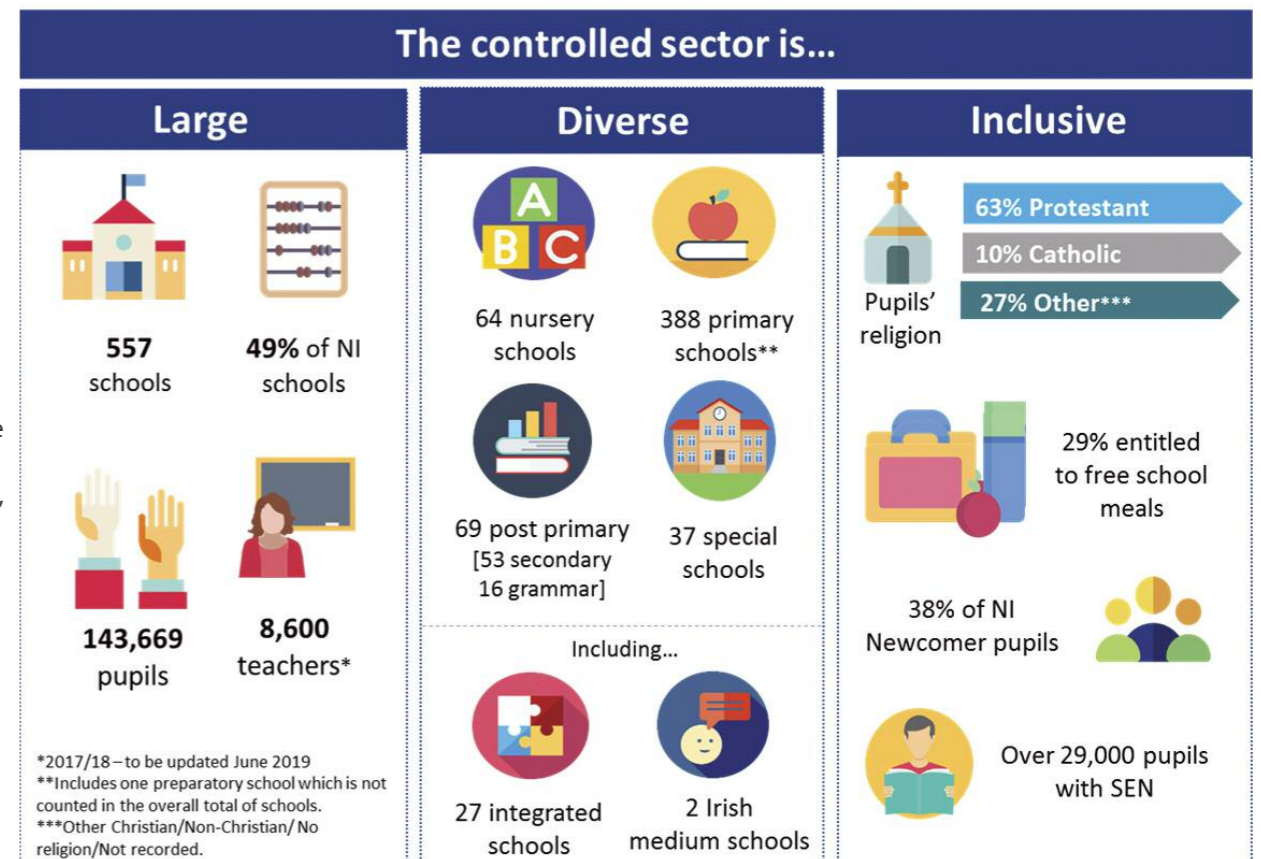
The controlled sector is...

Large

557 schools

49% of NI schools

143,669 pupils

8,600 teachers*

*2017/18 – to be updated June 2019
**Includes one preparatory school which is not counted in the overall total of schools.
***Other Christian/Non-Christian/ No religion/Not recorded.

Diverse

A B C

64 nursery schools

388 primary schools**

69 post primary [53 secondary 16 grammar]

37 special schools

Including...

27 integrated schools

2 Irish medium schools

Inclusive

Pupils' religion

63% Protestant

10% Catholic

27% Other***

29% entitled to free school meals

38% of NI Newcomer pupils

Over 29,000 pupils with SEN